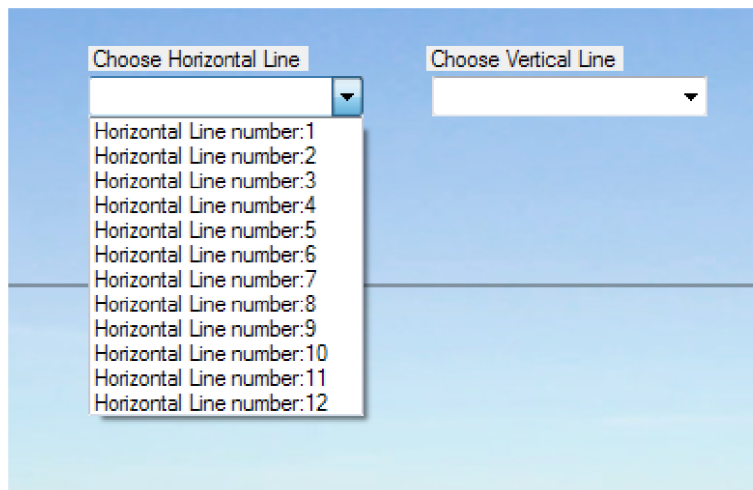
Choose Horizontal Line

Choose Vertical Line

Horizontal Line number:1
Horizontal Line number:2
Horizontal Line number:3
Horizontal Line number:4
Horizontal Line number:5
Horizontal Line number:6
Horizontal Line number:7
Horizontal Line number:8
Horizontal Line number:9
Horizontal Line number:10
Horizontal Line number:11
Horizontal Line number:12